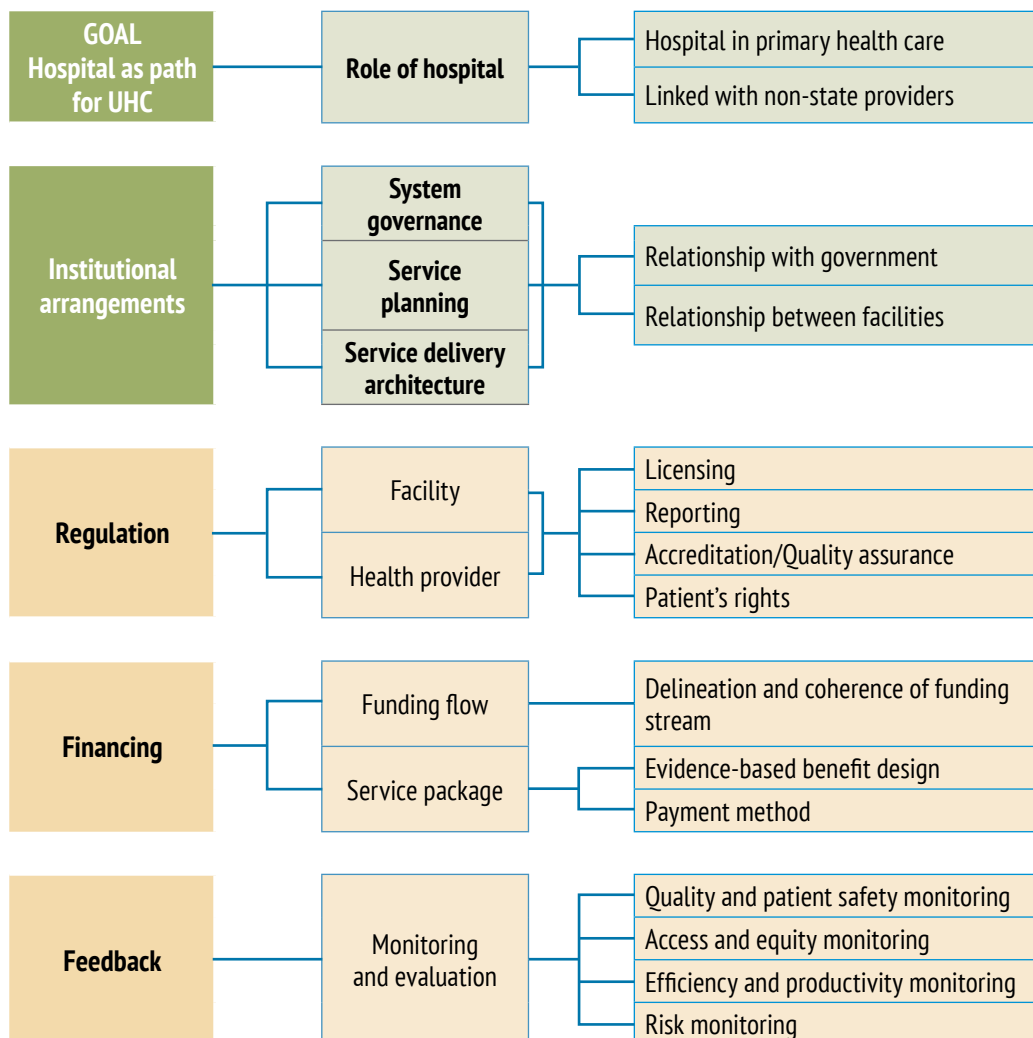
GOAL
Hospital as path for UHC

Role of hospital

Hospital in primary health care

Linked with non-state providers

Institutional arrangements

System governance

Service planning

Service delivery architecture

Relationship with government

Relationship between facilities

Regulation

Facility

Health provider

Licensing

Reporting

Accreditation/Quality assurance

Patient's rights

Financing

Funding flow

Service package

Delineation and coherence of funding stream

Evidence-based benefit design

Payment method

Feedback

Monitoring and evaluation

Quality and patient safety monitoring

Access and equity monitoring

Efficiency and productivity monitoring

Risk monitoring